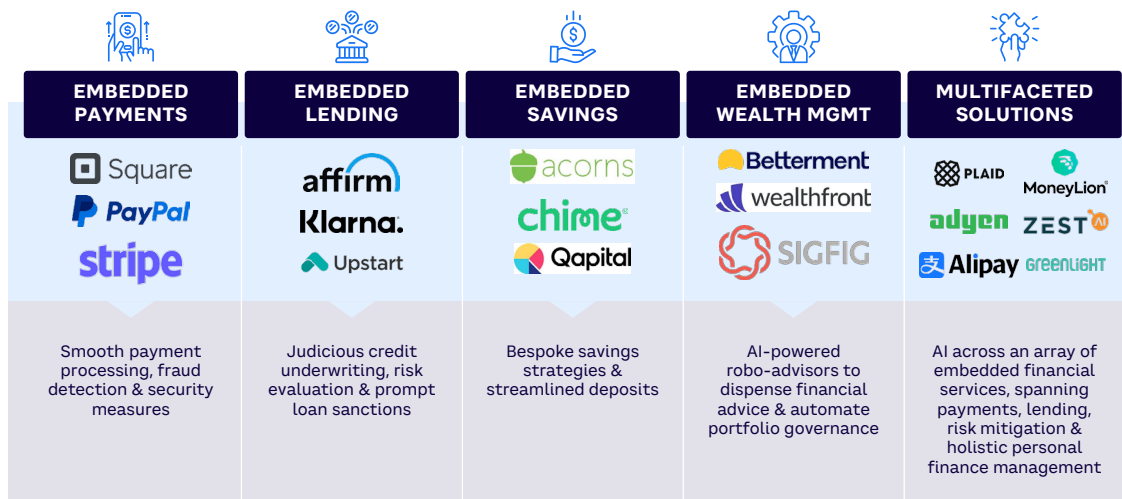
EMBEDDED PAYMENTS

Square
PayPal
stripe

Smooth payment processing, fraud detection & security measures

EMBEDDED LENDING

affirm
Klarna.
Upstart

Judicious credit underwriting, risk evaluation & prompt loan sanctions

EMBEDDED SAVINGS

acorns
chime
Qapital

Bespoke savings strategies & streamlined deposits

EMBEDDED WEALTH MGMT

Betterment
wealthfront
SIGFIG

AI-powered robo-advisors to dispense financial advice & automate portfolio governance

MULTIFACETED SOLUTIONS

PLAID
MoneyLion
adyen
ZEST AI
Alipay
Greenlight

AI across an array of embedded financial services, spanning payments, lending, risk mitigation & holistic personal finance management